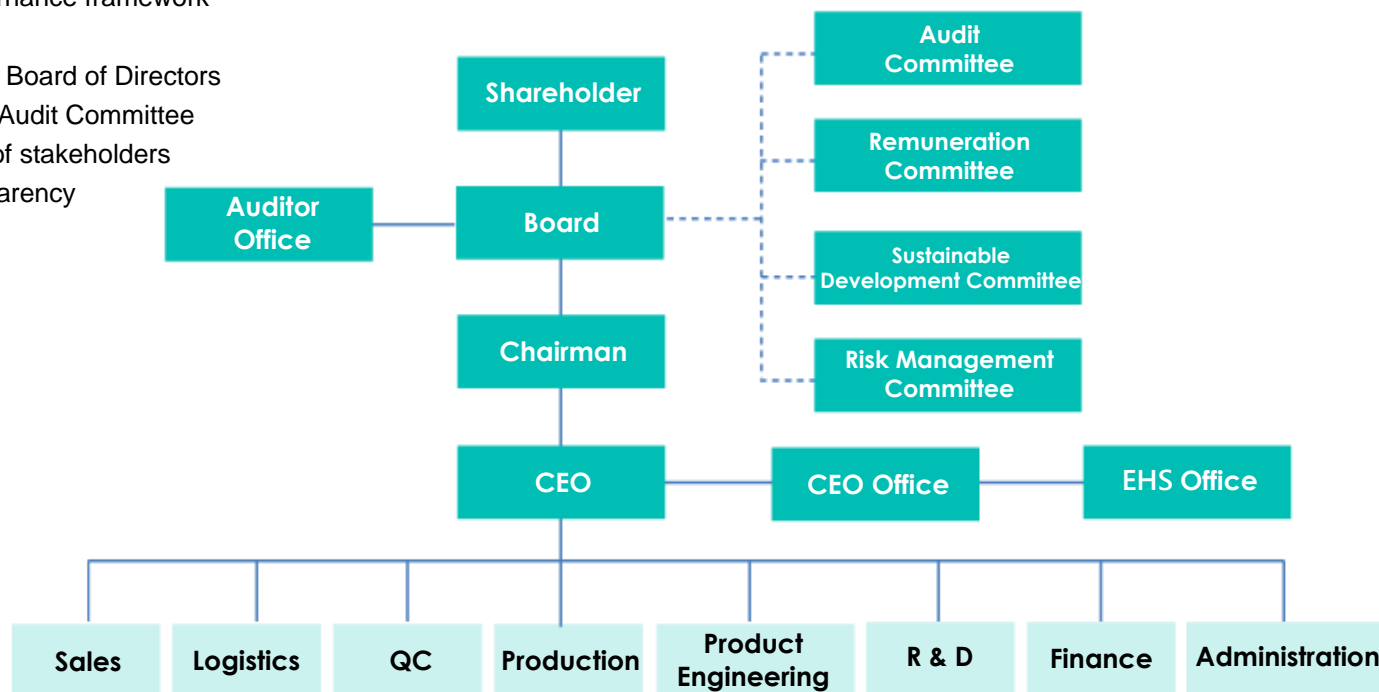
rnance framework

Board of Directors
Audit Committee
of stakeholders
arency

Shareholder

Auditor Office

Board

Audit Committee

Remuneration Committee

Sustainable Development Committee

Risk Management Committee

Chairman

CEO

CEO Office

EHS Office

Sales

Logistics

QC

Production

Product Engineering

R & D

Finance

Administration